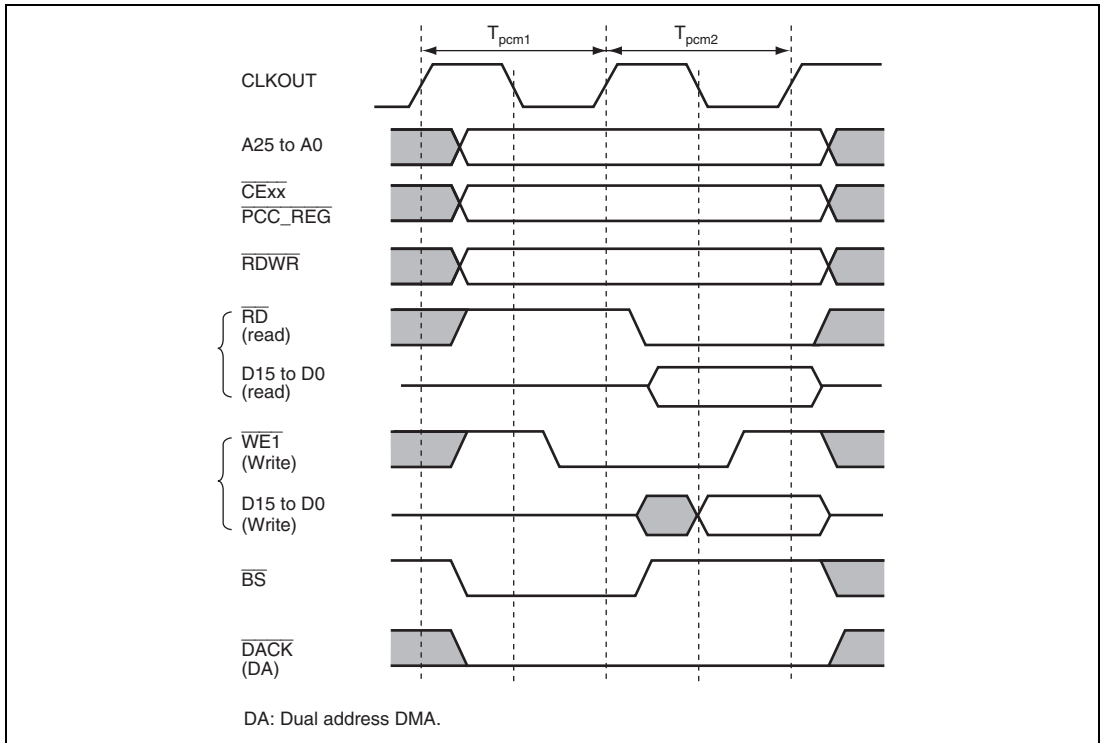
$T_{pcm1}$

$T_{pcm2}$

CLKOUT

A25 to A0

$\overline{CExx}$

$\overline{PCC\_REG}$

$\overline{RDWR}$

$\overline{RD}$
(read)

D15 to D0
(read)

$\overline{WE1}$
(Write)

D15 to D0
(Write)

$\overline{BS}$

$\overline{DACK}$
(DA)

DA: Dual address DMA.